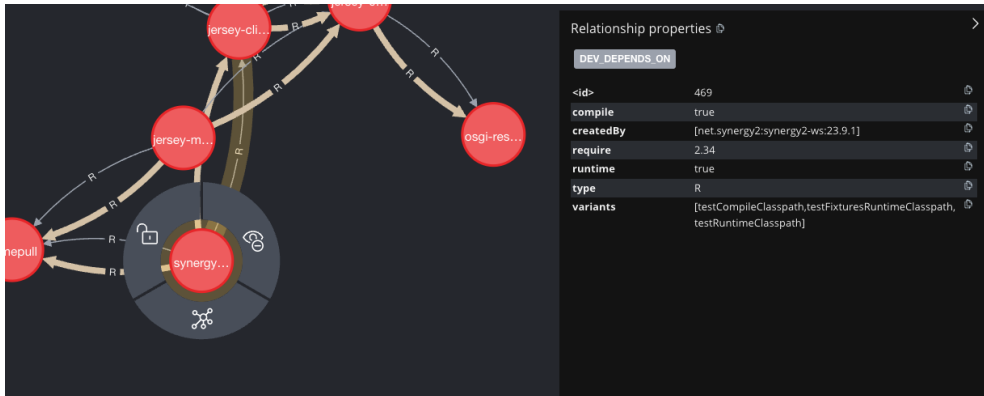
jersey-cli...
jersey-m...
osgi-res...
nepull
synergy...
R
R
R
R
R
R
R
R

Relationship properties

DEV_DEPENDS_ON

| | |
|---|---|
| <id> | 469 |
| compile | true |
| createdBy | [net.synergy2:synergy2-ws:23.9.1] |
| require | 2.34 |
| runtime | true |
| type | R |
| variants | [testCompileClasspath,testFixturesRuntimeClasspath, testRuntimeClasspath] |